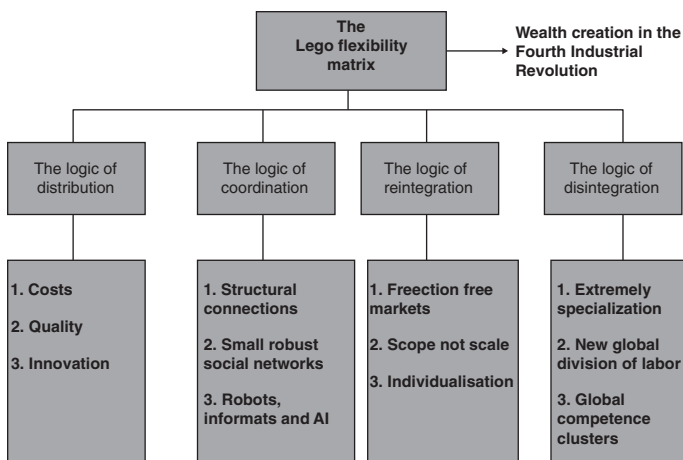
The Lego flexibility matrix

Wealth creation in the Fourth Industrial Revolution

The logic of distribution

The logic of coordination

The logic of reintegration

The logic of disintegration

1. Costs

2. Quality

3. Innovation

1. Structural connections

2. Small robust social networks

3. Robots, informats and AI

1. Freection free markets

2. Scope not scale

3. Individualisation

1. Extremely specialization

2. New global division of labor

3. Global competence clusters